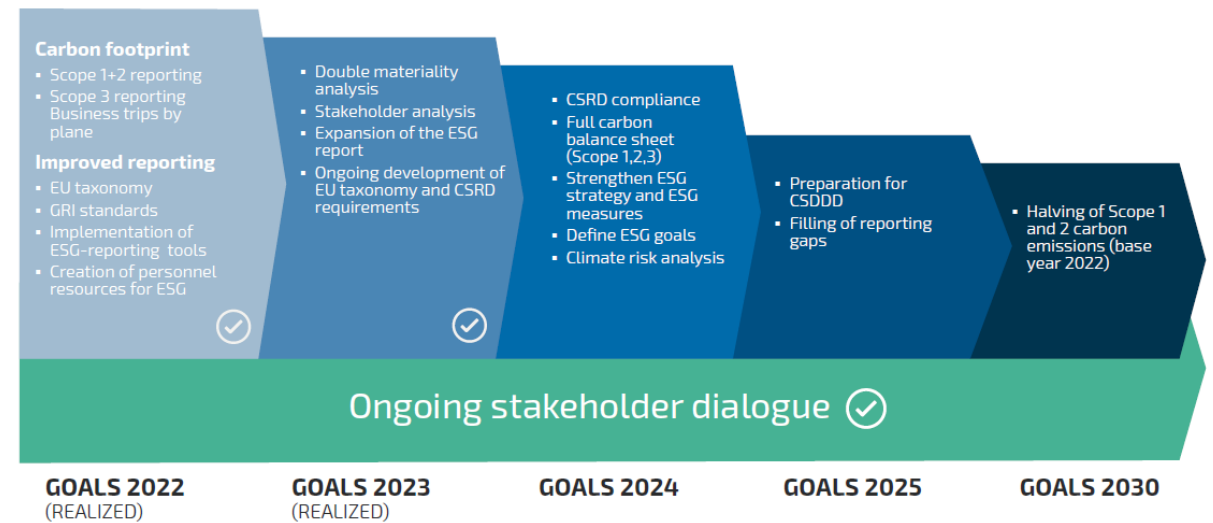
Carbon footprint
- Scope 1+2 reporting
- Scope 3 reporting Business trips by plane

Improved reporting
- EU taxonomy
- GRI standards
- Implementation of ESG-reporting tools
- Creation of personnel resources for ESG

- Double materiality analysis
- Stakeholder analysis
- Expansion of the ESG report
- Ongoing development of EU taxonomy and CSRD requirements

- CSRD compliance
- Full carbon balance sheet (Scope 1,2,3)
- Strengthen ESG strategy and ESG measures
- Define ESG goals
- Climate risk analysis

- Preparation for CSDDD
- Filling of reporting gaps

- Halving of Scope 1 and 2 carbon emissions (base year 2022)

Ongoing stakeholder dialogue

GOALS 2022
(REALIZED)

GOALS 2023
(REALIZED)

GOALS 2024

GOALS 2025

GOALS 2030